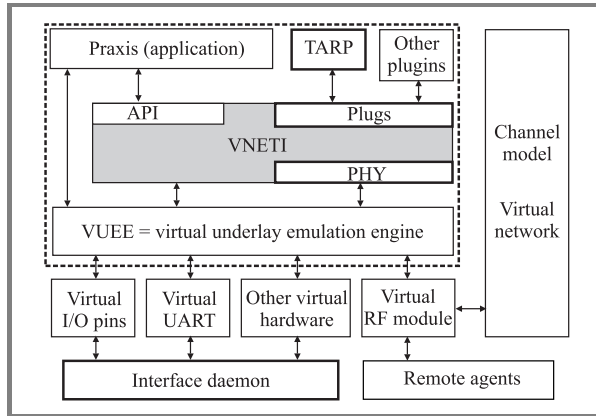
Praxis (application)

TARP

Other plugins

API

Plugs

VNETI

PHY

VUEE = virtual underlay emulation engine

Channel model

Virtual network

Virtual I/O pins

Virtual UART

Other virtual hardware

Virtual RF module

Interface daemon

Remote agents